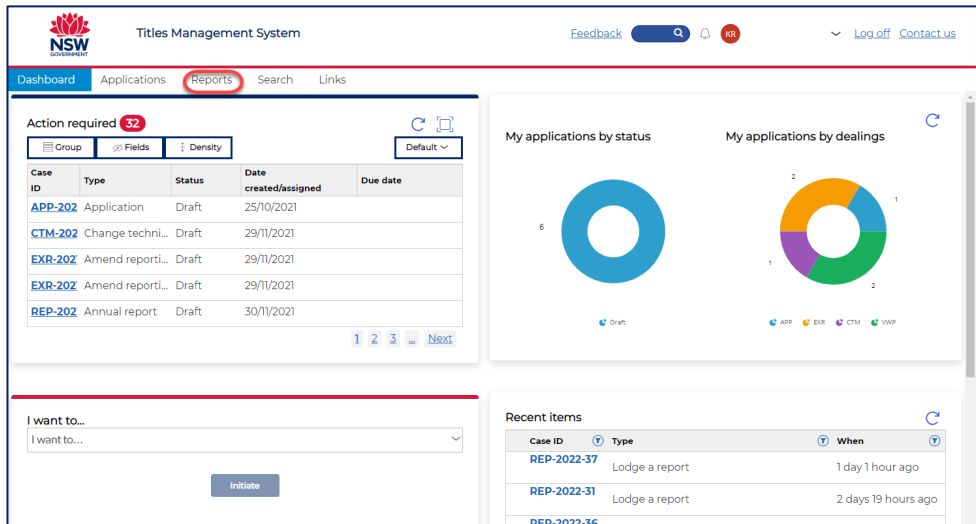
NSW GOVERNMENT

Titles Management System

Feedback KR Log off Contact us

Dashboard Applications Reports Search Links

Action required 32

Group Fields Density Default

| Case ID | Type | Status | Date created/assigned | Due date |
|---|---|---|---|---|
| APP-202 | Application | Draft | 25/10/2021 | |
| CTM-202 | Change techni... | Draft | 29/11/2021 | |
| EXR-202 | Amend reporti... | Draft | 29/11/2021 | |
| EXR-202 | Amend reporti... | Draft | 29/11/2021 | |
| REP-202 | Annual report | Draft | 30/11/2021 | |

1 2 3 ... Next

My applications by status

6

Draft

My applications by dealings

2 1 1 2

APP EXR CTM VWP

I want to...

I want to...

Initiate

Recent items

| Case ID | Type | When |
|---|---|---|
| REP-2022-37 | Lodge a report | 1 day 1 hour ago |
| REP-2022-31 | Lodge a report | 2 days 19 hours ago |
| REP-2022-36 | | |